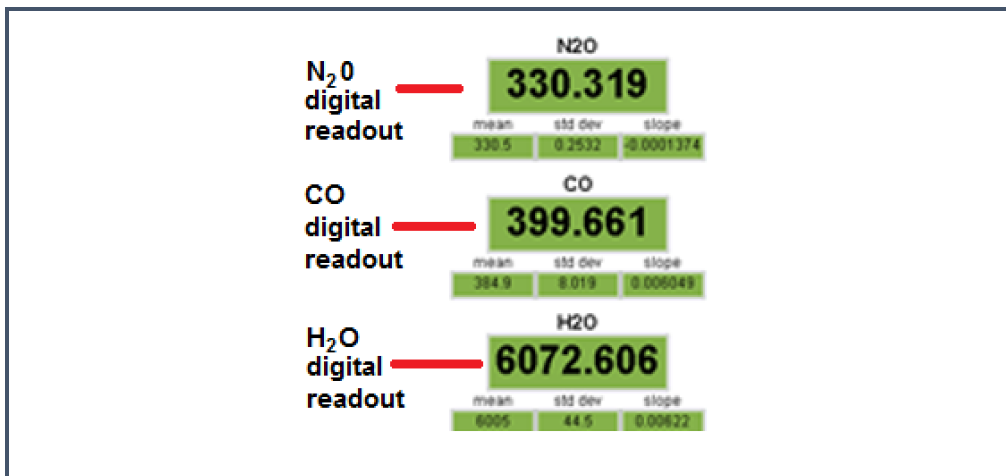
$N_2$0 digital readout

N2O

330.319

| mean | std dev | slope |
|---|---|---|
| 330.5 | 0.2532 | -0.0001374 |

CO digital readout

CO

399.661

| mean | std dev | slope |
|---|---|---|
| 384.9 | 8.019 | 0.006049 |

$H_2$O digital readout

H2O

6072.606

| mean | std dev | slope |
|---|---|---|
| 6005 | 44.5 | 0.00622 |